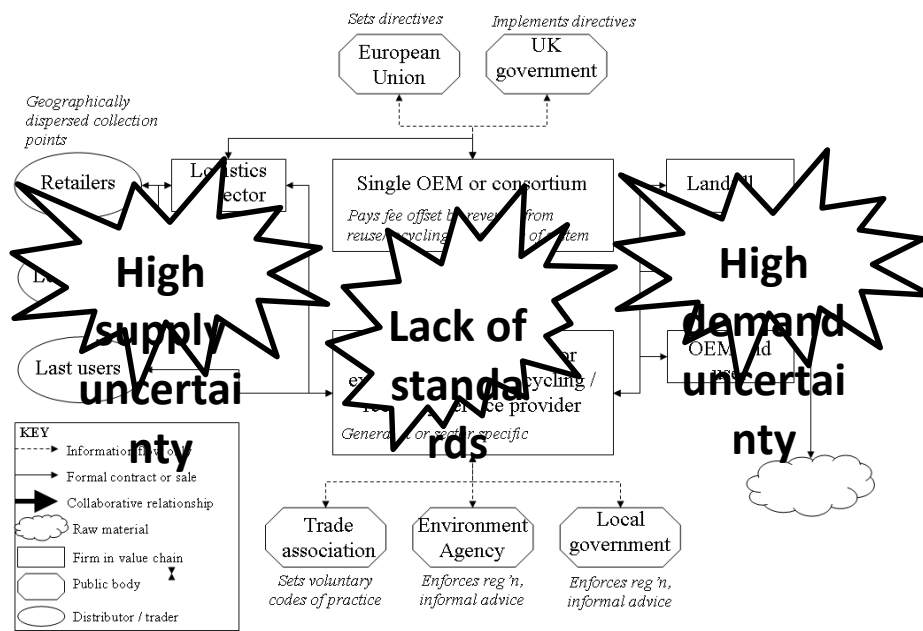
Sets directives

Implements directives

European Union

UK government

Geographically dispersed collection points

Retailers

Lo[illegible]stics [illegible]ector

Single OEM or consortium

Pays fee offset b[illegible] reve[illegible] from reuse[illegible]cycling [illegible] of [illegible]stem

Land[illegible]ll

La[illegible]

High supply uncertainty

Lack of standards

High demand uncertainty

Last users

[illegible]r

ex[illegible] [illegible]cycling / re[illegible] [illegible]ce provider

Genera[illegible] or sector specific

OEM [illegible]nd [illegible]

KEY

Information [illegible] o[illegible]

Formal contract or sale

Collaborative relationship

Raw material

Firm in value chain

Public body

Distributor / trader

Trade association

Sets voluntary codes of practice

Environment Agency

Enforces reg'n, informal advice

Local government

Enforces reg'n, informal advice